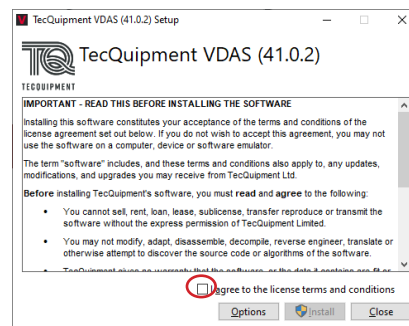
TecQuipment VDAS (41.0.2) Setup

TecQuipment VDAS (41.0.2)

TECQUIPMENT

IMPORTANT - READ THIS BEFORE INSTALLING THE SOFTWARE

Installing this software constitutes your acceptance of the terms and conditions of the license agreement set out below. If you do not wish to accept this agreement, you may not use the software on a computer, device or software emulator.

The term "software" includes, and these terms and conditions also apply to, any updates, modifications, and upgrades you may receive from TecQuipment Ltd.

Before installing TecQuipment's software, you must read and agree to the following:

• You cannot sell, rent, loan, lease, sublicense, transfer reproduce or transmit the software without the express permission of TecQuipment Limited.

• You may not modify, adapt, disassemble, decompile, reverse engineer, translate or otherwise attempt to discover the source code or algorithms of the software.

• TecQuipment gives no warranty that the software, or the data it contains are fit or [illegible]

I agree to the license terms and conditions

Options Install Close